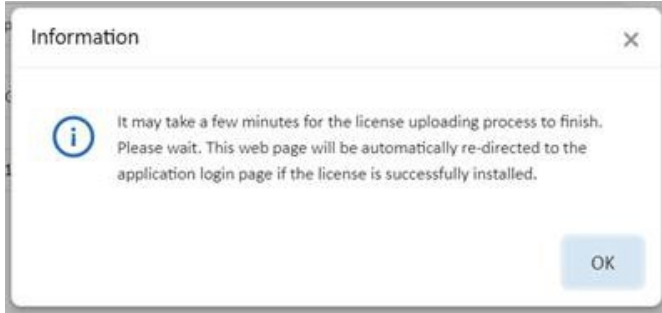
Information

×

It may take a few minutes for the license uploading process to finish. Please wait. This web page will be automatically re-directed to the application login page if the license is successfully installed.

OK